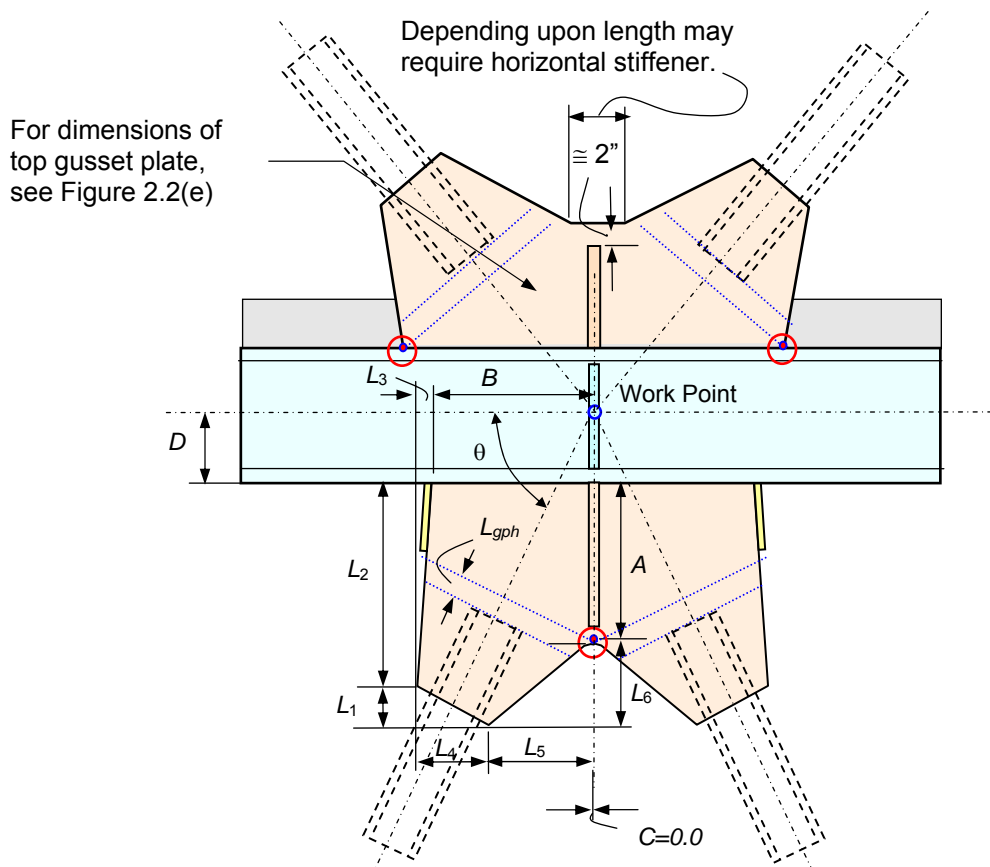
Depending upon length may require horizontal stiffener.

For dimensions of top gusset plate, see Figure 2.2(e)

$\cong$ 2"

$L_3$

$B$

Work Point

$D$

θ

$L_{gph}$

$L_2$

$A$

$L_1$

$L_6$

$L_4$

$L_5$

$C$=0.0